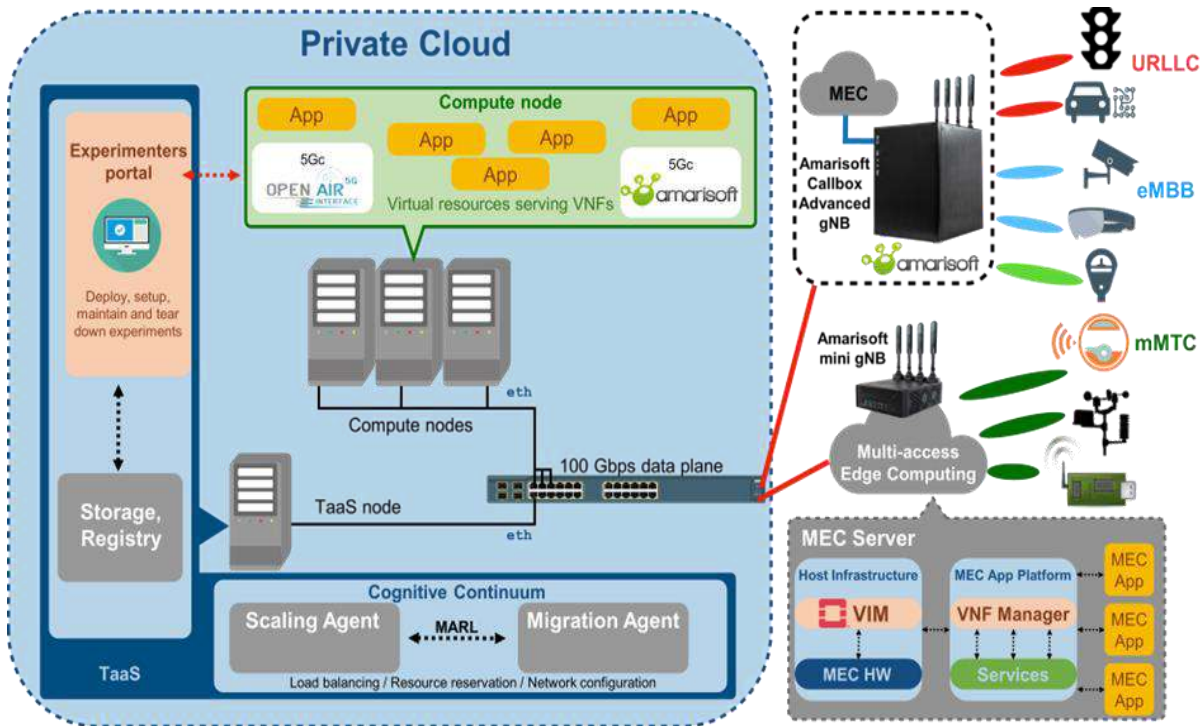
Private Cloud

Experimenters portal

Deploy, setup, maintain and tear down experiments

Storage, Registry

TaaS

Compute node

App

App

App

App

App

5Gc

OPEN AIR INTERFACE 5G

5Gc

amarisoft

Virtual resources serving VNFs

eth

Compute nodes

100 Gbps data plane

TaaS node

eth

Cognitive Continuum

Scaling Agent

MARL

Migration Agent

Load balancing / Resource reservation / Network configuration

MEC

Amarisoft Callbox Advanced gNB

amarisoft

URLLC

eMBB

mMTC

Amarisoft mini gNB

Multi-access Edge Computing

MEC Server

Host Infrastructure

VIM

MEC HW

MEC App Platform

VNF Manager

Services

MEC App

MEC App

MEC App